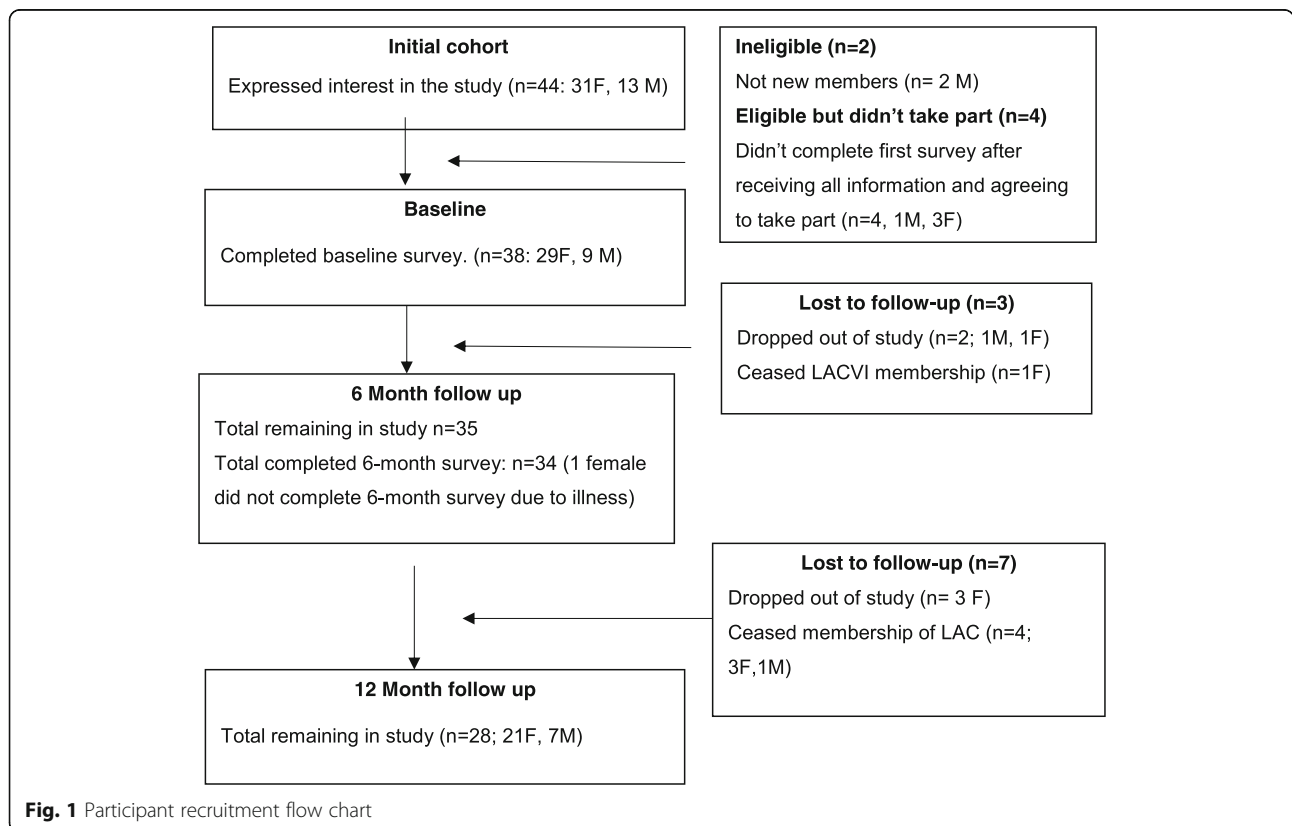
Initial cohort

Expressed interest in the study (n=44: 31F, 13 M)

Ineligible (n=2)

Not new members (n= 2 M)

Eligible but didn't take part (n=4)

Didn't complete first survey after receiving all information and agreeing to take part (n=4, 1M, 3F)

Baseline

Completed baseline survey. (n=38: 29F, 9 M)

Lost to follow-up (n=3)

Dropped out of study (n=2; 1M, 1F)

Ceased LACVI membership (n=1F)

6 Month follow up

Total remaining in study n=35

Total completed 6-month survey: n=34 (1 female did not complete 6-month survey due to illness)

Lost to follow-up (n=7)

Dropped out of study (n= 3 F)

Ceased membership of LAC (n=4; 3F,1M)

12 Month follow up

Total remaining in study (n=28; 21F, 7M)

Fig. 1 Participant recruitment flow chart